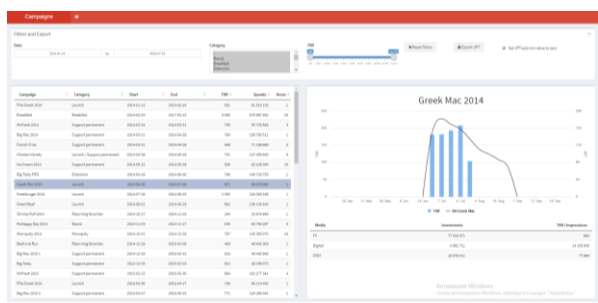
Campaigns

Filters and Export

Date

to

Category

TRP

Reset Filters

Export PPT

Campaign | Category | Start | End | TRP | Spends | Items
Phil Greek 2014 | Launch | | | | |
Breakfast | Breakfast | | | | |
McFresh 2014 | Support permanent | | | | |
Big Mac 2014 | Support permanent | | | | |
French Fries | Support permanent | | | | |
Chicken Variety | Launch / Support permanent | | | | |
Ice Cream 2014 | Support permanent | | | | |
Big Tasty PRO | Extension | | | | |
Greek Mac 2014 | | | | | |
Freddo sugar 2014 | Launch | | | | |
Grand Beef | Launch | | | | |
Shrimp Roll 2014 | Returning favorites | | | | |
McHappy Day 2014 | Brand | | | | |
Mcmondo 2014 | Promotion | | | | |
Nacho & Roz | Returning favorites | | | | |
Big Mac 2014 1 | Support permanent | | | | |
Big Tasty | Support permanent | | | | |
McFresh 2013 | Support permanent | | | | |
Phil Greek 2013 | Launch | | | | |
Big Mac 2014 2 | Support permanent | | | | |

Greek Mac 2014

TRP
OH Greek Mac

Media | Investments | TRP/Impressions
TV | |
Digital | |
OOH | |

Активация Windows